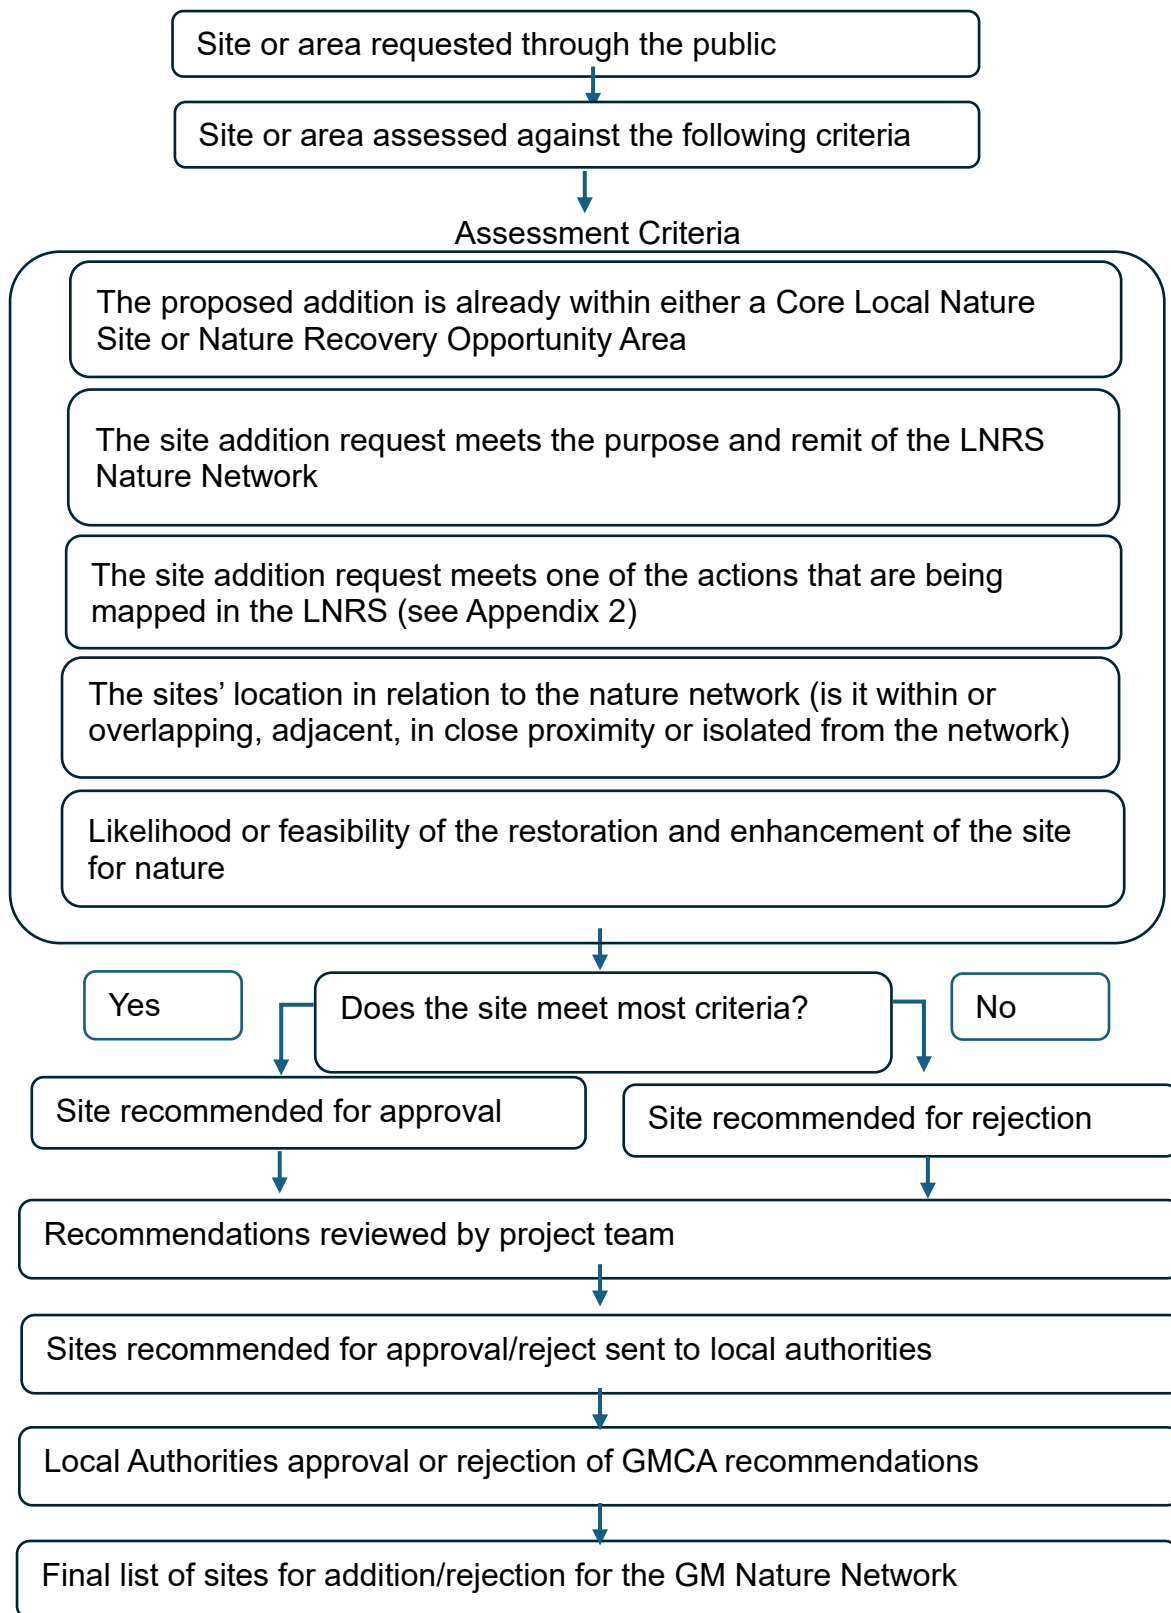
Site or area requested through the public

Site or area assessed against the following criteria

Assessment Criteria

The proposed addition is already within either a Core Local Nature Site or Nature Recovery Opportunity Area

The site addition request meets the purpose and remit of the LNRS Nature Network

The site addition request meets one of the actions that are being mapped in the LNRS (see Appendix 2)

The sites' location in relation to the nature network (is it within or overlapping, adjacent, in close proximity or isolated from the network)

Likelihood or feasibility of the restoration and enhancement of the site for nature

Yes

Does the site meet most criteria?

No

Site recommended for approval

Site recommended for rejection

Recommendations reviewed by project team

Sites recommended for approval/reject sent to local authorities

Local Authorities approval or rejection of GMCA recommendations

Final list of sites for addition/rejection for the GM Nature Network